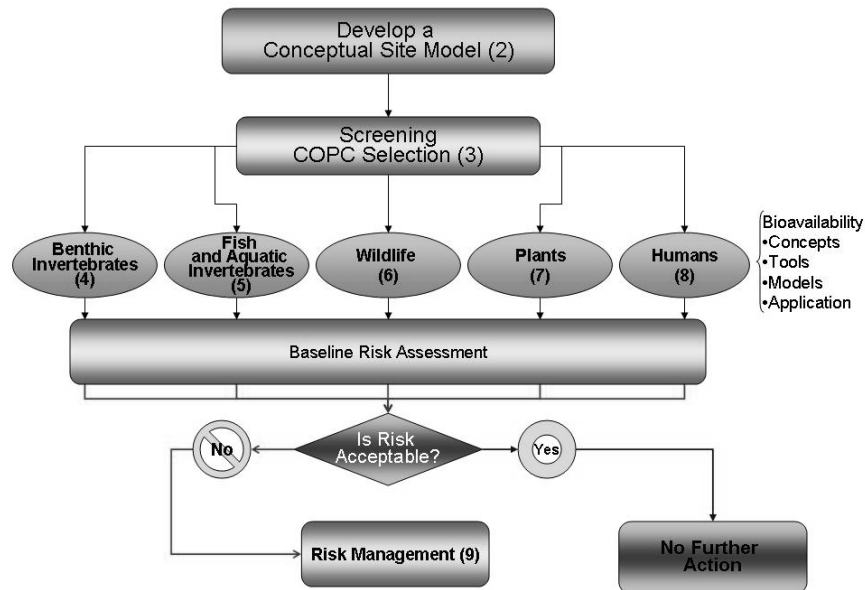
Develop a Conceptual Site Model (2)

Screening COPC Selection (3)

Benthic Invertebrates (4)

Fish and Aquatic Invertebrates (5)

Wildlife (6)

Plants (7)

Humans (8)

Bioavailability
•Concepts
•Tools
•Models
•Application

Baseline Risk Assessment

Is Risk Acceptable?

No

Yes

Risk Management (9)

No Further Action